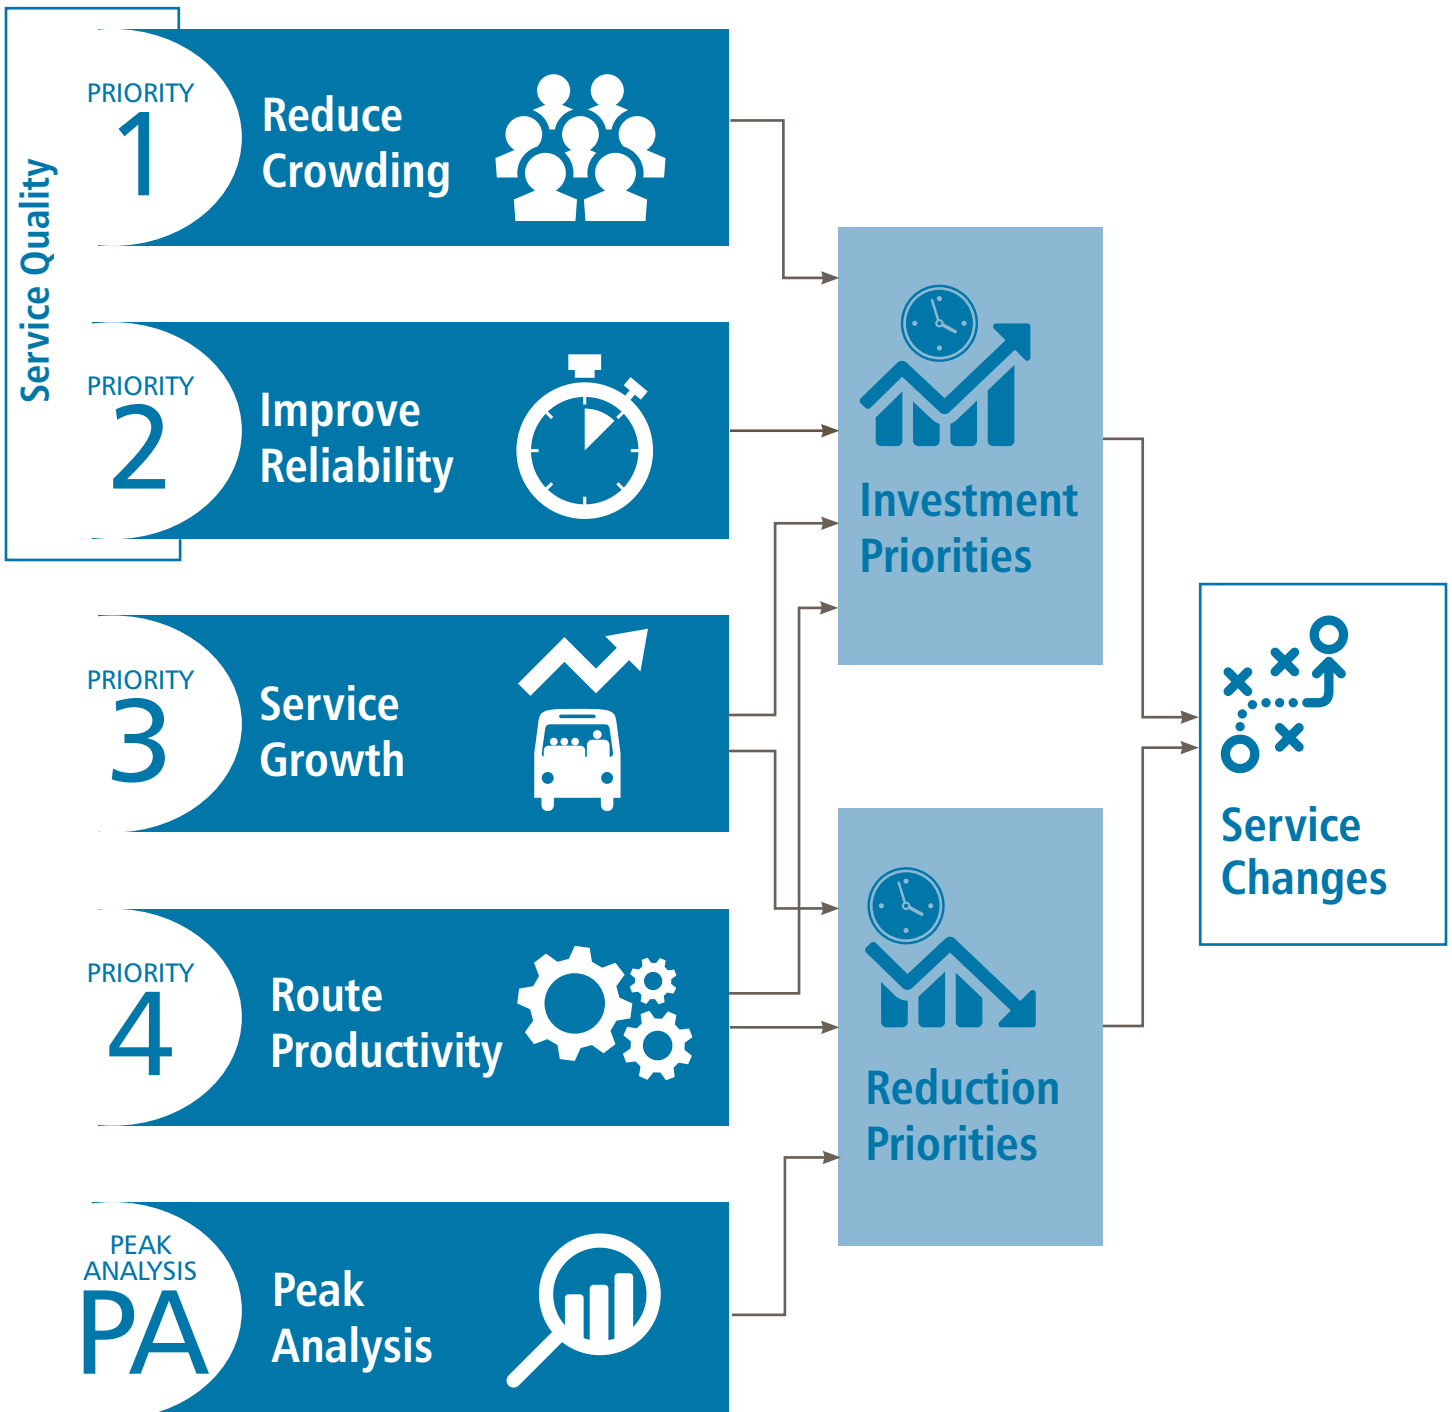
Service Quality

PRIORITY 1
Reduce Crowding

PRIORITY 2
Improve Reliability

PRIORITY 3
Service Growth

PRIORITY 4
Route Productivity

PEAK ANALYSIS
PA
Peak Analysis

Investment Priorities

Reduction Priorities

Service Changes